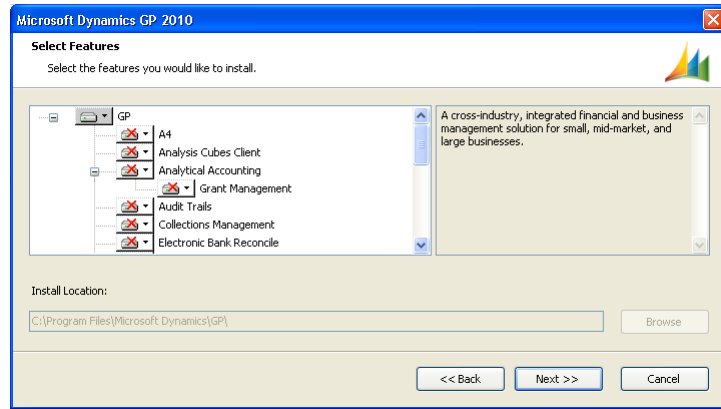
Microsoft Dynamics GP 2010

Select Features

Select the features you would like to install.

GP
A4
Analysis Cubes Client
Analytical Accounting
Grant Management
Audit Trails
Collections Management
Electronic Bank Reconcile

A cross-industry, integrated financial and business management solution for small, mid-market, and large businesses.

Install Location:

C:\Program Files\Microsoft Dynamics\GP\

Browse

<< Back

Next >>

Cancel